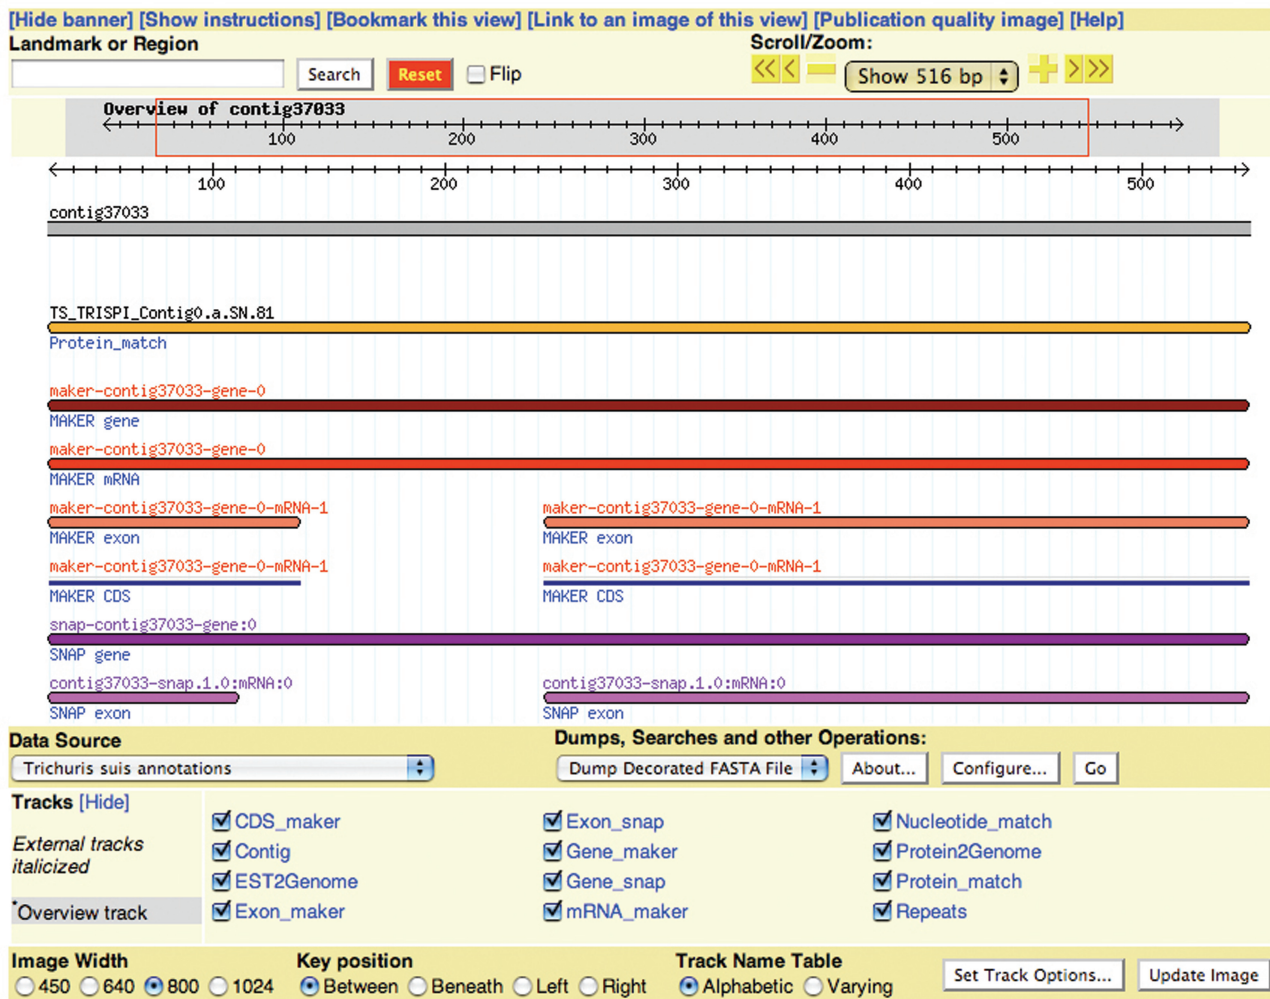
[Hide banner] [Show instructions] [Bookmark this view] [Link to an image of this view] [Publication quality image] [Help]

Landmark or Region

Search Reset Flip

Scroll/Zoom:

Show 516 bp

Overview of contig37033

100 200 300 400 500

100 200 300 400 500

contig37033

TS_TRISPI_Contig0.a.SN.81

Protein_match

maker-contig37033-gene-0

MAKER gene

maker-contig37033-gene-0

MAKER mRNA

maker-contig37033-gene-0-mRNA-1

MAKER exon

maker-contig37033-gene-0-mRNA-1

MAKER exon

maker-contig37033-gene-0-mRNA-1

MAKER CDS

maker-contig37033-gene-0-mRNA-1

MAKER CDS

snap-contig37033-gene:0

SNAP gene

contig37033-snap.1.0:mRNA:0

SNAP exon

contig37033-snap.1.0:mRNA:0

SNAP exon

Data Source

Trichuris suis annotations

Dumps, Searches and other Operations:

Dump Decorated FASTA File About... Configure... Go

Tracks [Hide]

External tracks italicized

*Overview track

CDS_maker
Contig
EST2Genome
Exon_maker

Exon_snap
Gene_maker
Gene_snap
mRNA_maker

Nucleotide_match
Protein2Genome
Protein_match
Repeats

Image Width
450 640 800 1024

Key position
Between Beneath Left Right

Track Name Table
Alphabetic Varying

Set Track Options... Update Image